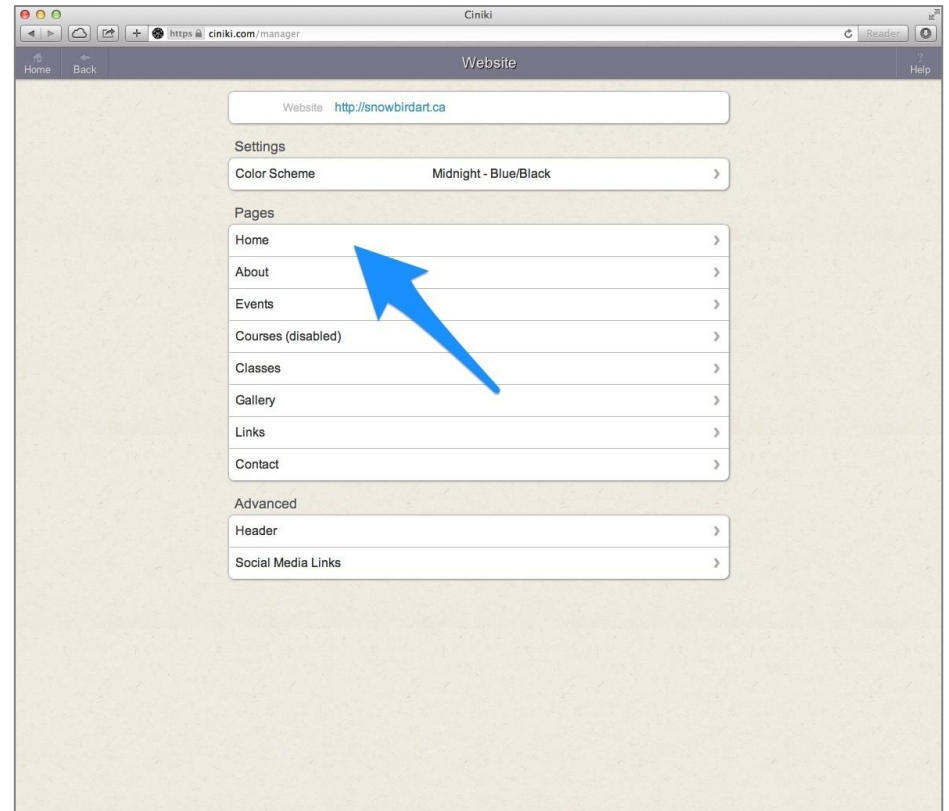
Ciniki

https ciniki.com/manager

Reader

Home Back

Website

Help

Website http://snowbirdart.ca

Settings

Color Scheme Midnight - Blue/Black

Pages

Home

About

Events

Courses (disabled)

Classes

Gallery

Links

Contact

Advanced

Header

Social Media Links